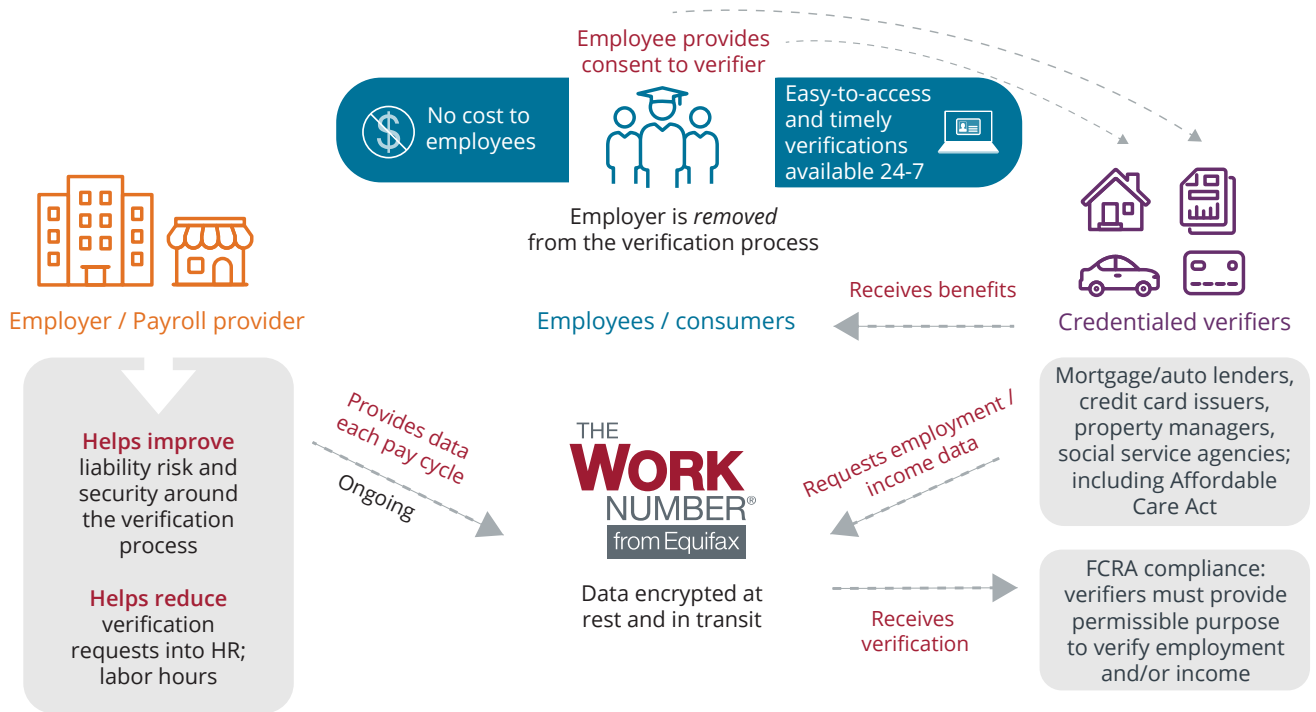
Employee provides consent to verifier

No cost to employees

Easy-to-access and timely verifications available 24-7

Employer is *removed* from the verification process

Employer / Payroll provider

Helps improve liability risk and security around the verification process

Helps reduce verification requests into HR; labor hours

Provides data each pay cycle

Ongoing

Employees / consumers

Receives benefits

Credentialed verifiers

Mortgage/auto lenders, credit card issuers, property managers, social service agencies; including Affordable Care Act

Requests employment / income data

THE WORK NUMBER® from Equifax

Data encrypted at rest and in transit

Receives verification

FCRA compliance: verifiers must provide permissible purpose to verify employment and/or income